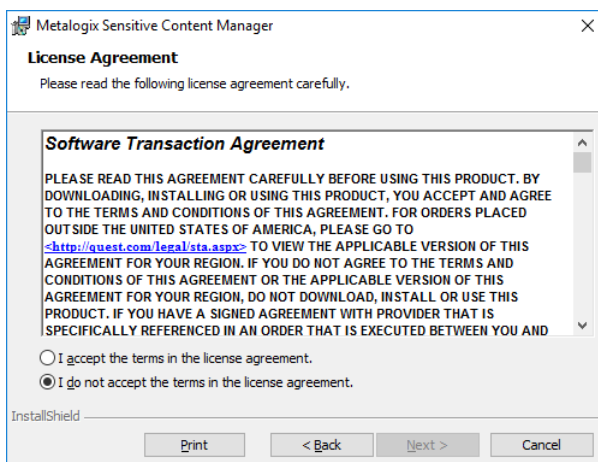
Metalogix Sensitive Content Manager

License Agreement

Please read the following license agreement carefully.

Software Transaction Agreement

PLEASE READ THIS AGREEMENT CAREFULLY BEFORE USING THIS PRODUCT. BY DOWNLOADING, INSTALLING OR USING THIS PRODUCT, YOU ACCEPT AND AGREE TO THE TERMS AND CONDITIONS OF THIS AGREEMENT. FOR ORDERS PLACED OUTSIDE THE UNITED STATES OF AMERICA, PLEASE GO TO <http://quest.com/legal/sta.aspx> TO VIEW THE APPLICABLE VERSION OF THIS AGREEMENT FOR YOUR REGION. IF YOU DO NOT AGREE TO THE TERMS AND CONDITIONS OF THIS AGREEMENT OR THE APPLICABLE VERSION OF THIS AGREEMENT FOR YOUR REGION, DO NOT DOWNLOAD, INSTALL OR USE THIS PRODUCT. IF YOU HAVE A SIGNED AGREEMENT WITH PROVIDER THAT IS SPECIFICALLY REFERENCED IN AN ORDER THAT IS EXECUTED BETWEEN YOU AND

I accept the terms in the license agreement.

I do not accept the terms in the license agreement.

InstallShield

Print

< Back

Next >

Cancel